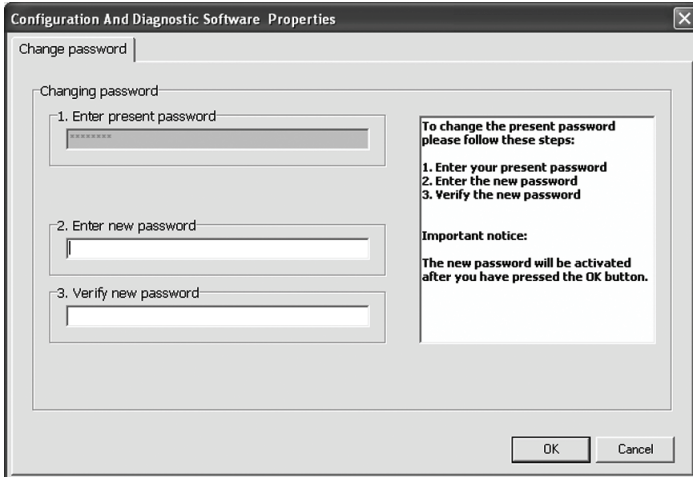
Configuration And Diagnostic Software Properties

Change password

Changing password

1. Enter present password

********

2. Enter new password

3. Verify new password

To change the present password please follow these steps:

1. Enter your present password
2. Enter the new password
3. Verify the new password

Important notice:

The new password will be activated after you have pressed the OK button.

OK

Cancel